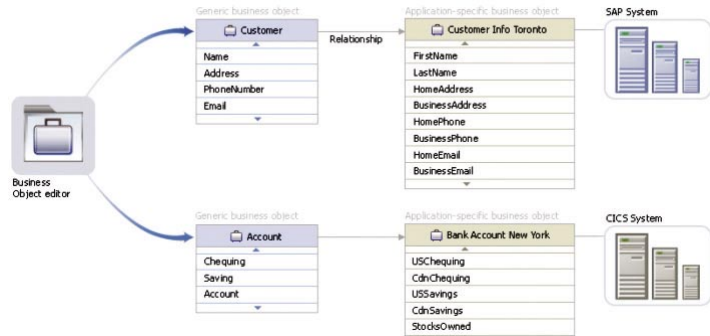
Business Object editor

Generic business object

Customer

Name
Address
PhoneNumber
Email

Relationship

Application-specific business object

Customer Info Toronto

FirstName
LastName
HomeAddress
BusinessAddress
HomePhone
BusinessPhone
HomeEmail
BusinessEmail

SAP System

Generic business object

Account

Chequing
Saving
Account

Application-specific business object

Bank Account New York

USChequing
CdnChequing
USSavings
CdnSavings
StocksOwned

CICS System